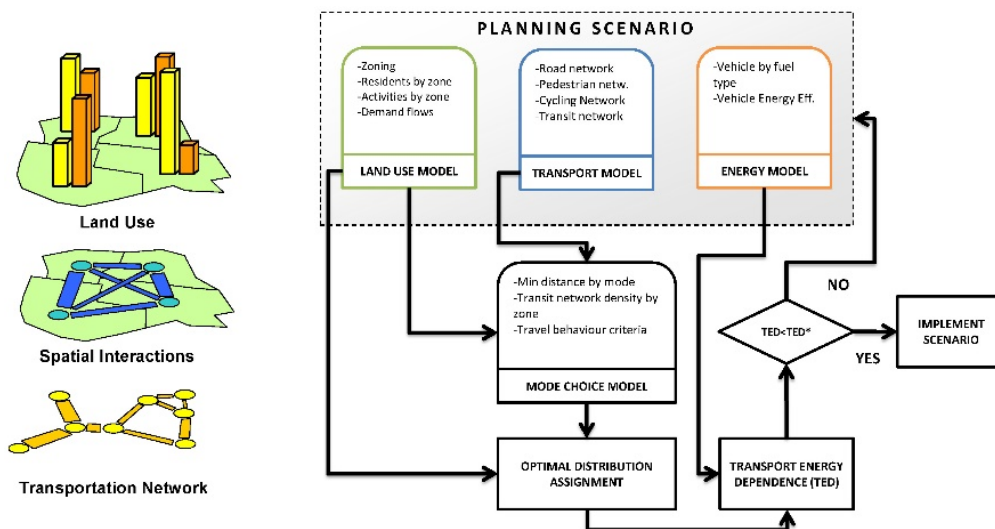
Land Use

Spatial Interactions

Transportation Network

PLANNING SCENARIO

-Zoning
-Residents by zone
-Activities by zone
-Demand flows

LAND USE MODEL

-Road network
-Pedestrian netw.
-Cycling Network
Transit network

TRANSPORT MODEL

-Vehicle by fuel type
-Vehicle Energy Eff.

ENERGY MODEL

-Min distance by mode
-Transit network density by zone
-Travel behaviour criteria

MODE CHOICE MODEL

NO

TED<TED*

YES

IMPLEMENT SCENARIO

OPTIMAL DISTRIBUTION ASSIGNMENT

TRANSPORT ENERGY DEPENDENCE (TED)